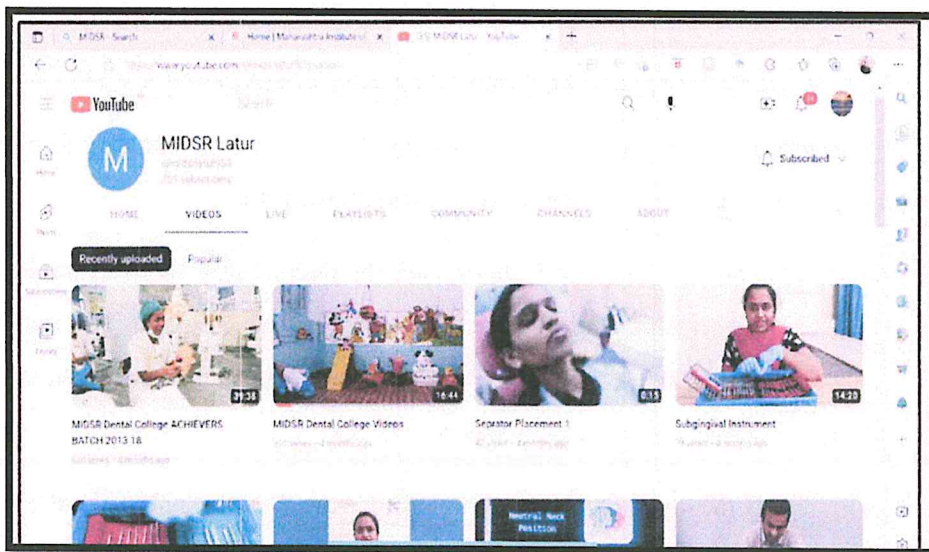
MIDSR - Search | Home | Maharashtra Institute of | MIDSR Latur - YouTube

https://www.youtube.com/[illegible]

YouTube
Search

Home
Shorts
Subscriptions
Library

M
MIDSR Latur
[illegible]
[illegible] subscribers

Subscribed

HOME VIDEOS LIVE PLAYLISTS COMMUNITY CHANNELS ABOUT

Recently uploaded
Popular

31:38
MIDSR Dental College ACHIEVERS BATCH 2013 18
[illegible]

16:44
MIDSR Dental College Videos
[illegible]

0:15
Seprator Placement 1
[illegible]

14:20
Subgingival Instrument
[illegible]

Neutral Neck Position